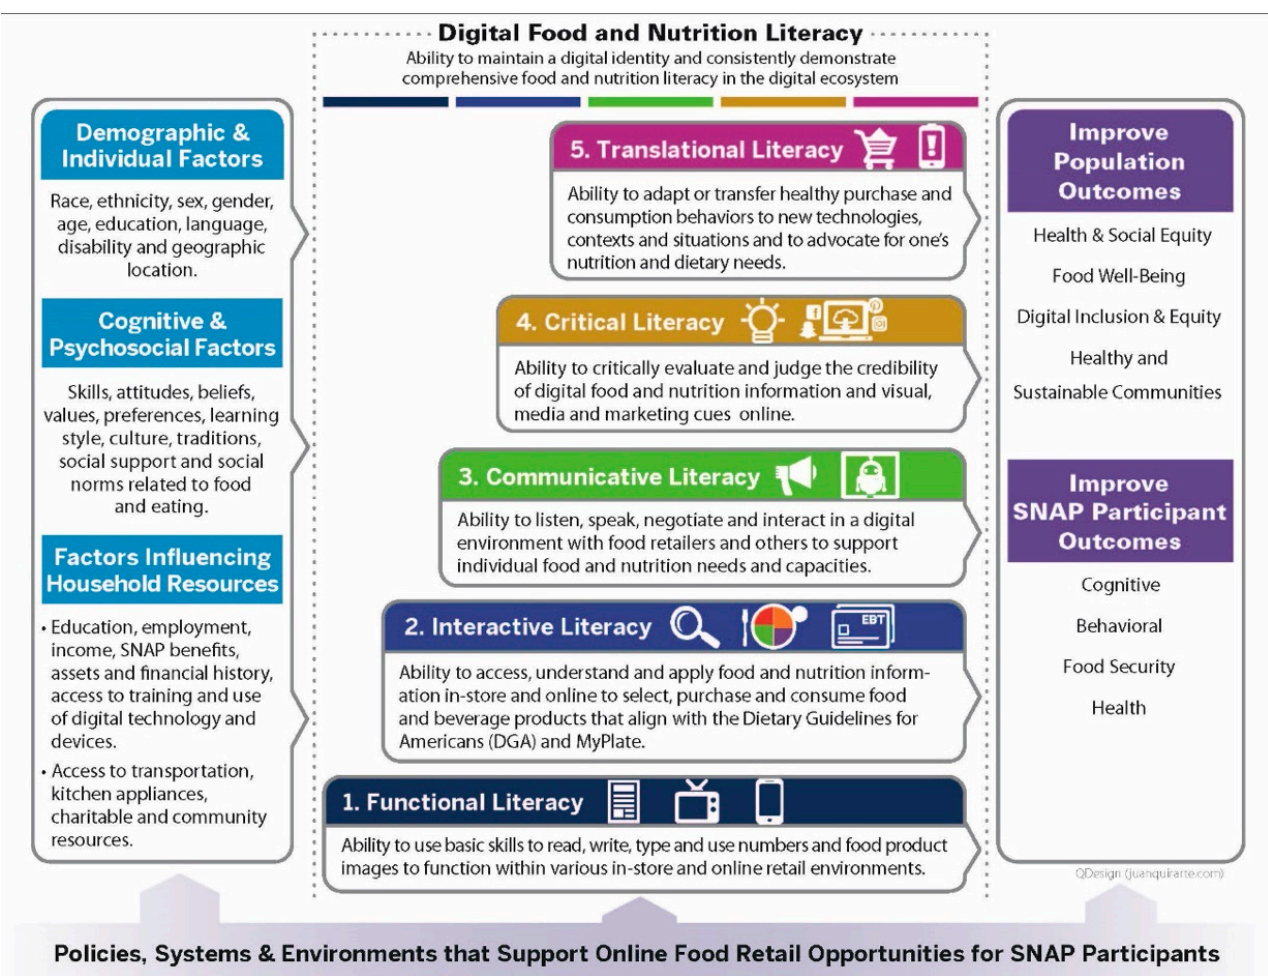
Digital Food and Nutrition Literacy
Ability to maintain a digital identity and consistently demonstrate comprehensive food and nutrition literacy in the digital ecosystem

Demographic & Individual Factors

Race, ethnicity, sex, gender, age, education, language, disability and geographic location.

Cognitive & Psychosocial Factors

Skills, attitudes, beliefs, values, preferences, learning style, culture, traditions, social support and social norms related to food and eating.

Factors Influencing Household Resources

• Education, employment, income, SNAP benefits, assets and financial history, access to training and use of digital technology and devices.
• Access to transportation, kitchen appliances, charitable and community resources.

5. Translational Literacy

Ability to adapt or transfer healthy purchase and consumption behaviors to new technologies, contexts and situations and to advocate for one's nutrition and dietary needs.

4. Critical Literacy

Ability to critically evaluate and judge the credibility of digital food and nutrition information and visual, media and marketing cues online.

3. Communicative Literacy

Ability to listen, speak, negotiate and interact in a digital environment with food retailers and others to support individual food and nutrition needs and capacities.

2. Interactive Literacy

EBT

Ability to access, understand and apply food and nutrition information in-store and online to select, purchase and consume food and beverage products that align with the Dietary Guidelines for Americans (DGA) and MyPlate.

1. Functional Literacy

Ability to use basic skills to read, write, type and use numbers and food product images to function within various in-store and online retail environments.

Improve Population Outcomes

Health & Social Equity

Food Well-Being

Digital Inclusion & Equity

Healthy and Sustainable Communities

Improve SNAP Participant Outcomes

Cognitive

Behavioral

Food Security

Health

QDesign (juanquirarte.com)

Policies, Systems & Environments that Support Online Food Retail Opportunities for SNAP Participants